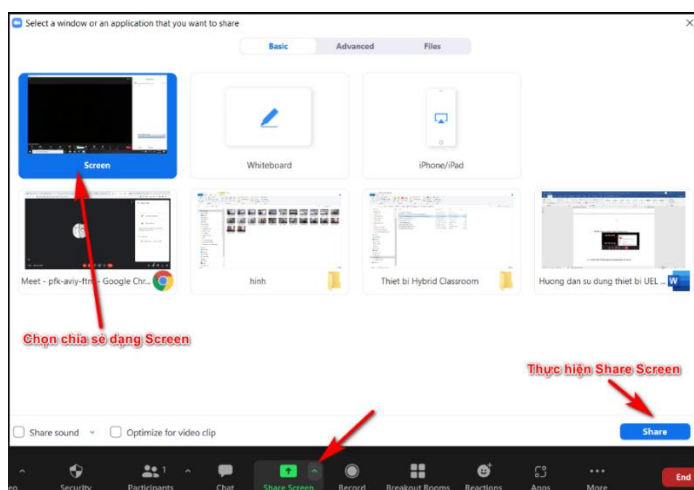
Select a window or an application that you want to share

Basic Advanced Files

Screen

Whiteboard

iPhone/iPad

Meet - pfk-aviy-ftm - Google Chr...

hinh

Thiet bi Hybrid Classroom

Huong dan su dung thiet bi UEL ...

Chọn chia sẻ dạng Screen

Thực hiện Share Screen

Share sound

Optimize for video clip

Share

1

Security Participants Chat Share Screen Record Breakout Rooms Reactions Apps More

End